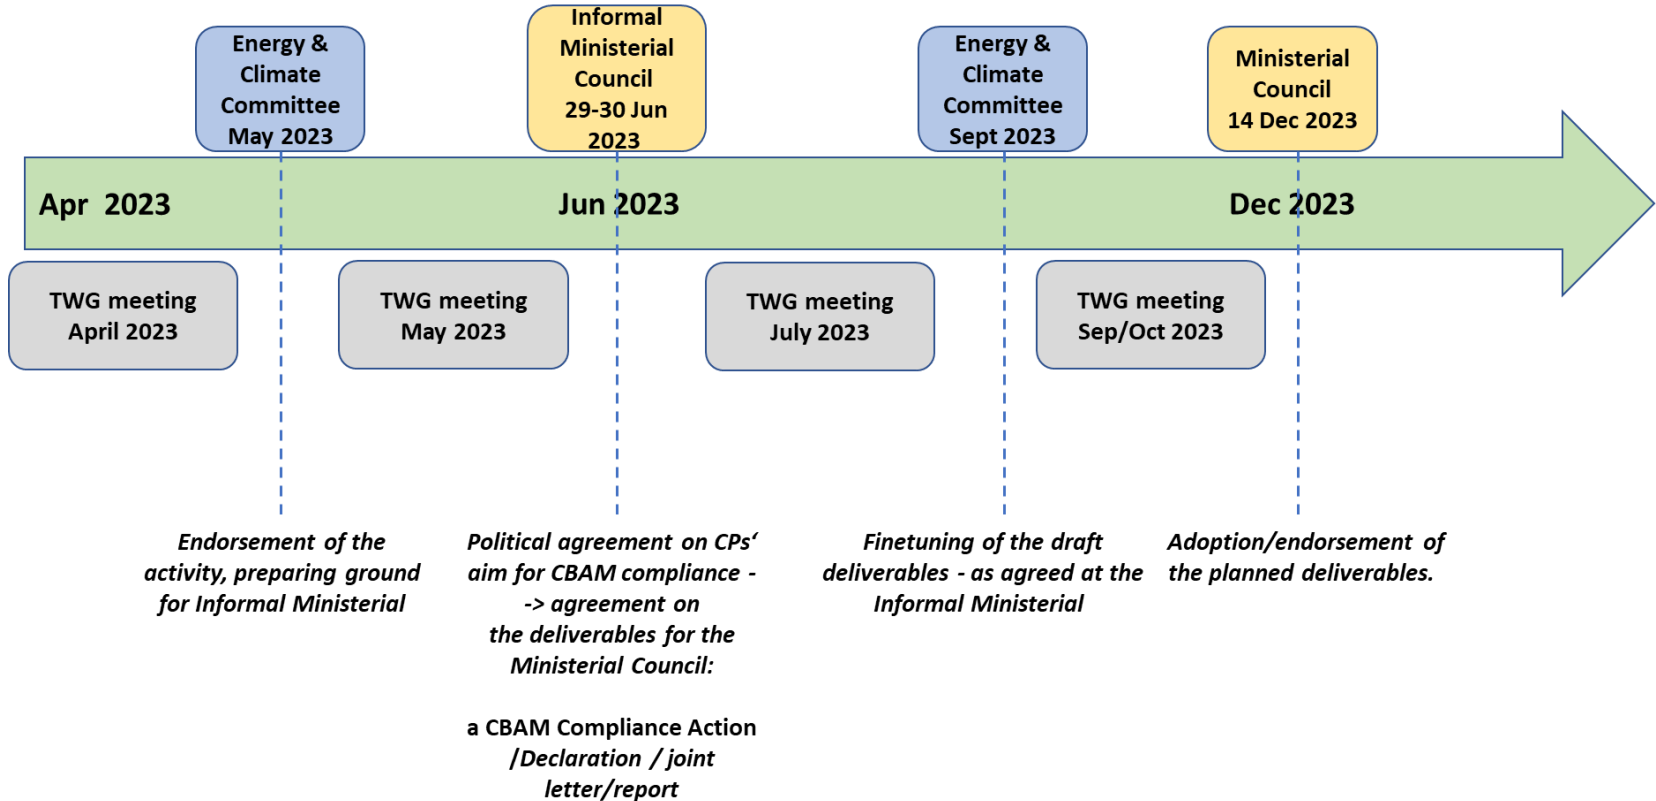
Energy & Climate Committee May 2023

Informal Ministerial Council 29-30 Jun 2023

Energy & Climate Committee Sept 2023

Ministerial Council 14 Dec 2023

Apr 2023

Jun 2023

Dec 2023

TWG meeting April 2023

TWG meeting May 2023

TWG meeting July 2023

TWG meeting Sep/Oct 2023

Endorsement of the activity, preparing ground for Informal Ministerial

Political agreement on CPs' aim for CBAM compliance --> agreement on the deliverables for the Ministerial Council:

a CBAM Compliance Action /Declaration / joint letter/report

Finetuning of the draft deliverables - as agreed at the Informal Ministerial

Adoption/endorsement of the planned deliverables.